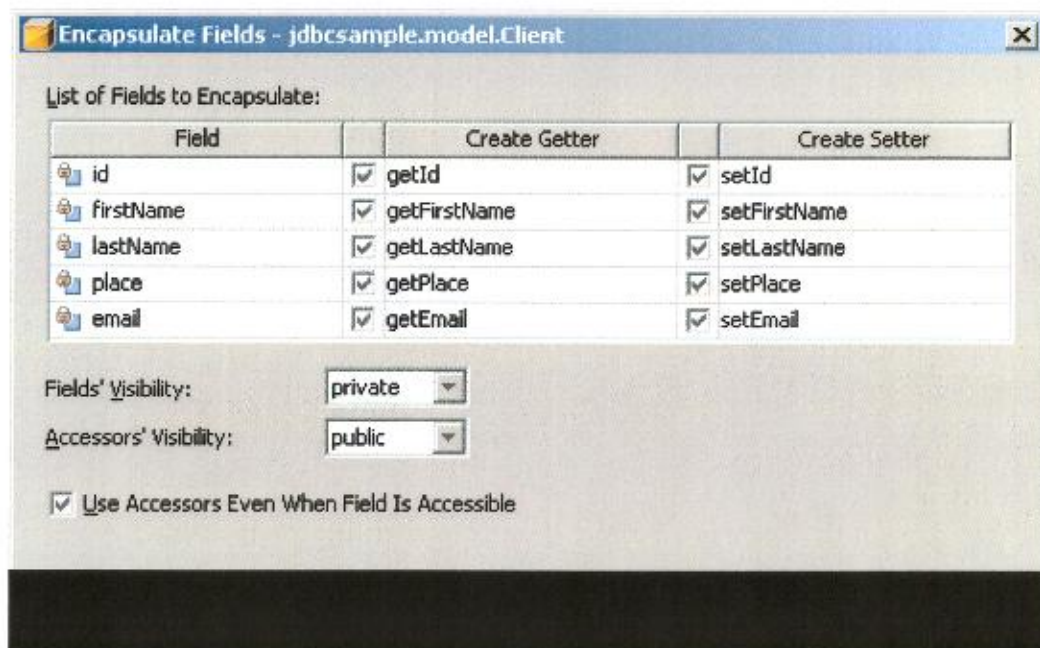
Encapsulate Fields - jdbcsample.model.Client

List of Fields to Encapsulate:

| Field | | Create Getter | | Create Setter |
|---|---|---|---|---|
| id | ☑ | getId | ☑ | setId |
| firstName | ☑ | getFirstName | ☑ | setFirstName |
| lastName | ☑ | getLastName | ☑ | setLastName |
| place | ☑ | getPlace | ☑ | setPlace |
| email | ☑ | getEmail | ☑ | setEmail |

Fields' Visibility: private

Accessors' Visibility: public

☑ Use Accessors Even When Field Is Accessible